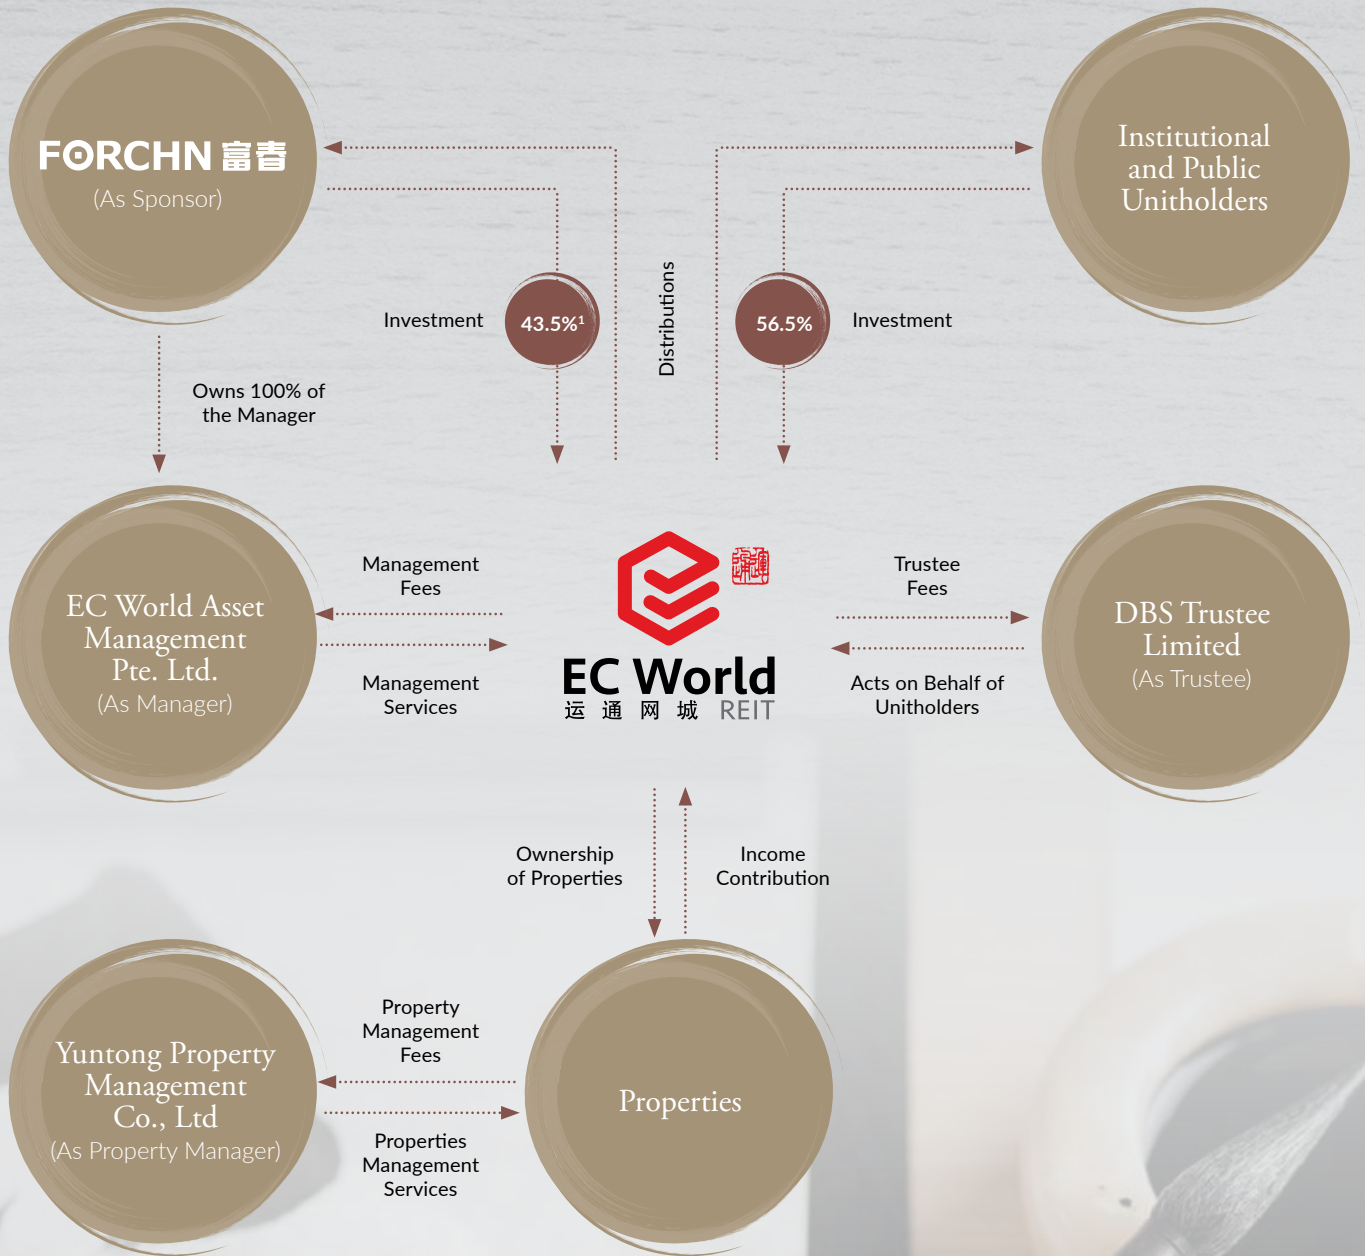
FORCHN 富春
(As Sponsor)

Institutional and Public Unitholders

Investment

43.5%$^1$

Distributions

56.5%

Investment

Owns 100% of the Manager

EC World Asset Management Pte. Ltd.
(As Manager)

Management Fees

Management Services

EC World
运 通 网 城 REIT

Trustee Fees

Acts on Behalf of Unitholders

DBS Trustee Limited
(As Trustee)

Ownership of Properties

Income Contribution

Yuntong Property Management Co., Ltd
(As Property Manager)

Property Management Fees

Properties Management Services

Properties